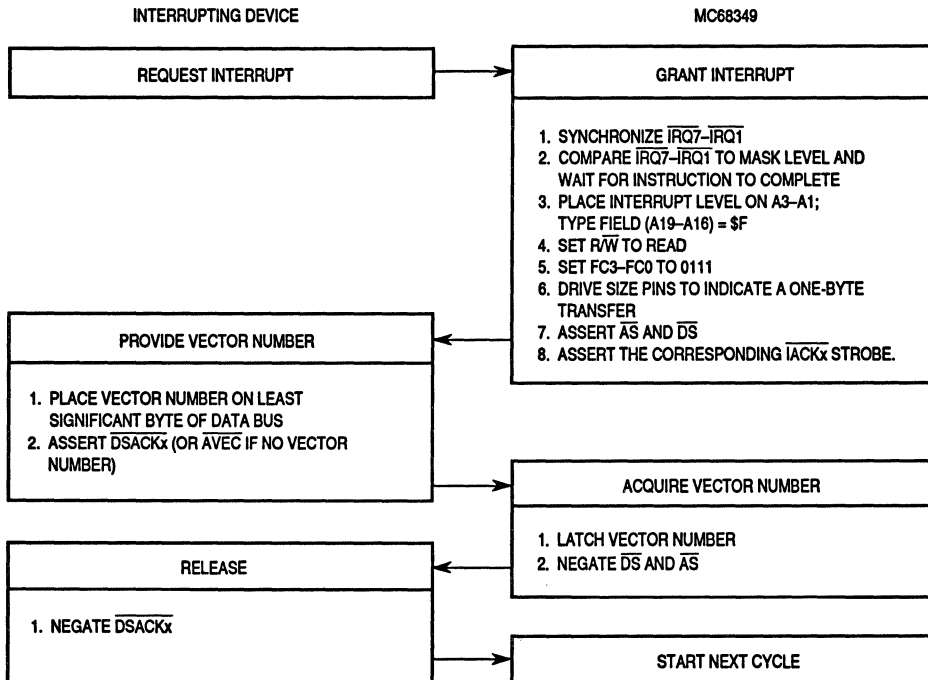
INTERRUPTING DEVICE

MC68349

REQUEST INTERRUPT

GRANT INTERRUPT

1. SYNCHRONIZE $\overline{IRQ7}$–$\overline{IRQ1}$
2. COMPARE $\overline{IRQ7}$–$\overline{IRQ1}$ TO MASK LEVEL AND WAIT FOR INSTRUCTION TO COMPLETE
3. PLACE INTERRUPT LEVEL ON A3–A1; TYPE FIELD (A19–A16) = $F
4. SET R/$\overline{W}$ TO READ
5. SET FC3–FC0 TO 0111
6. DRIVE SIZE PINS TO INDICATE A ONE-BYTE TRANSFER
7. ASSERT $\overline{AS}$ AND $\overline{DS}$
8. ASSERT THE CORRESPONDING $\overline{IACKx}$ STROBE.

PROVIDE VECTOR NUMBER

1. PLACE VECTOR NUMBER ON LEAST SIGNIFICANT BYTE OF DATA BUS
2. ASSERT $\overline{DSACKx}$ (OR $\overline{AVEC}$ IF NO VECTOR NUMBER)

ACQUIRE VECTOR NUMBER

1. LATCH VECTOR NUMBER
2. NEGATE $\overline{DS}$ AND $\overline{AS}$

RELEASE

1. NEGATE $\overline{DSACKx}$

START NEXT CYCLE